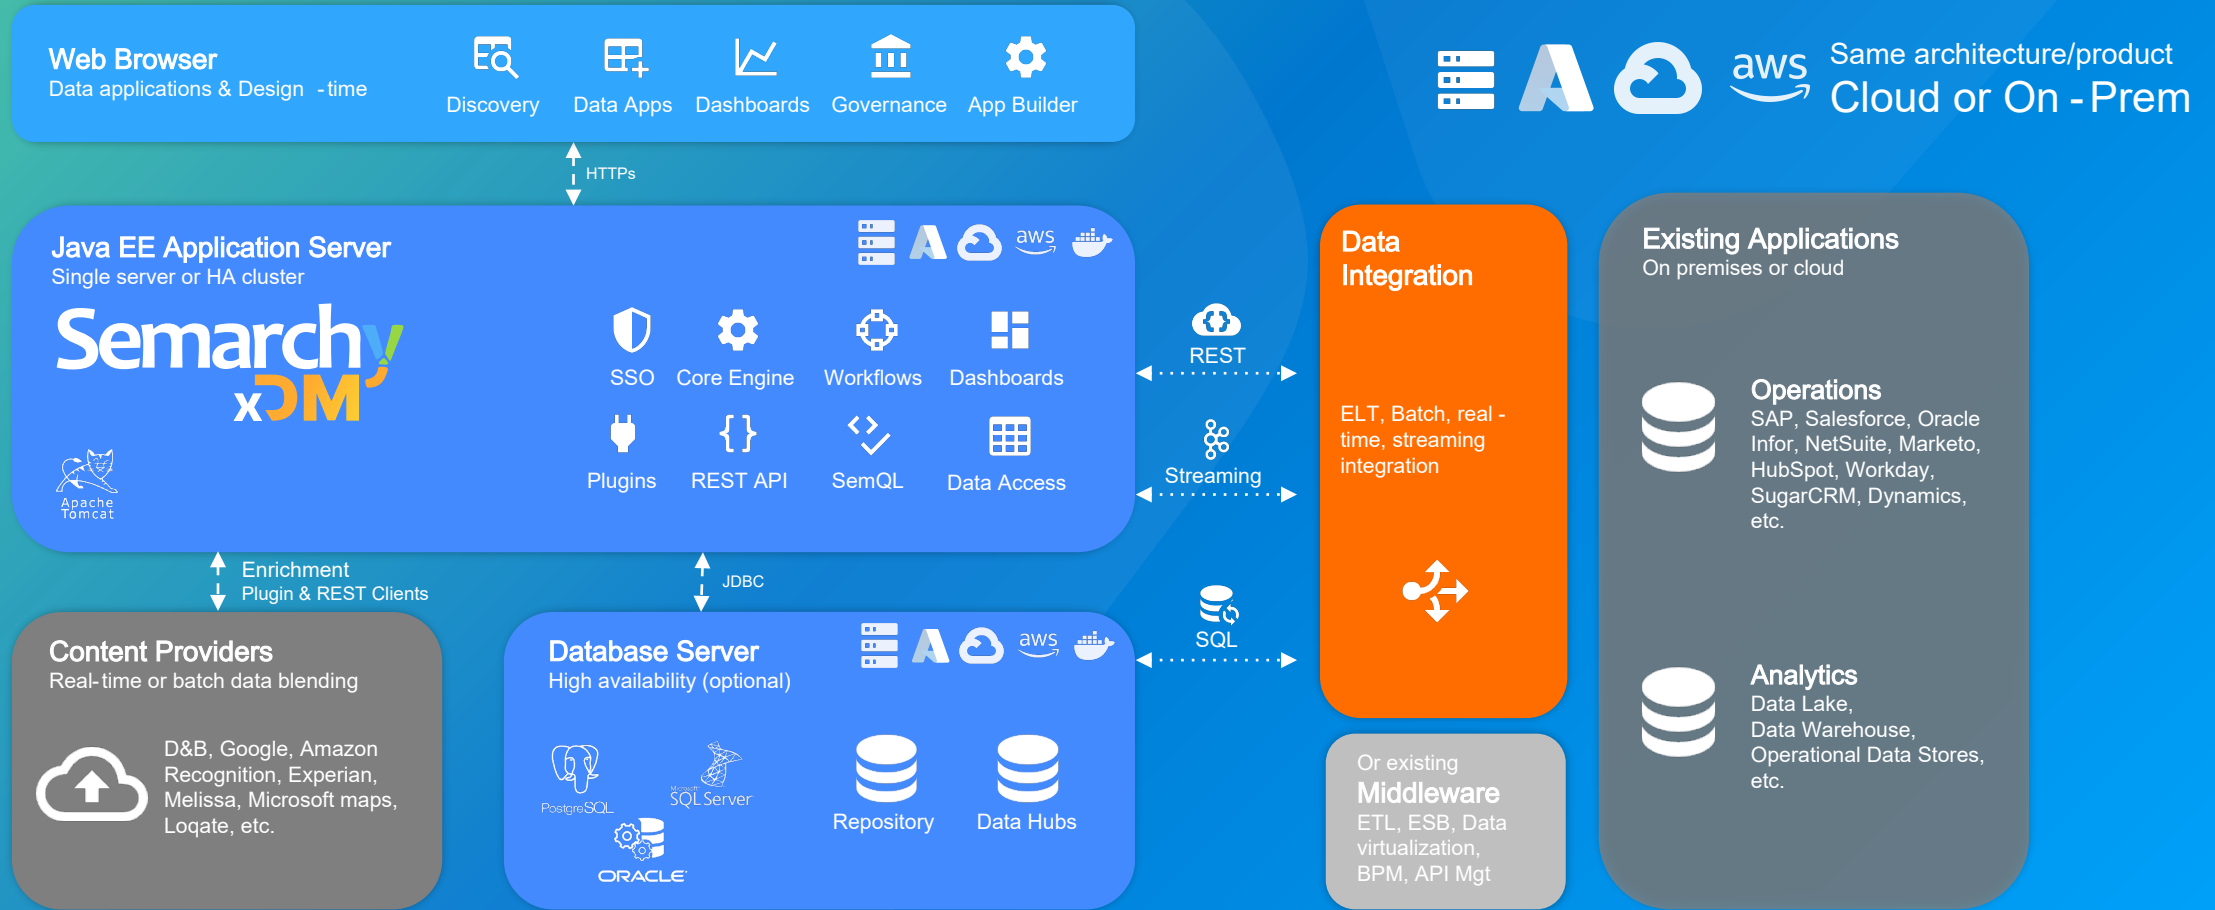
Web Browser
Data applications & Design - time

Discovery Data Apps Dashboards Governance App Builder

aws Same architecture/product
Cloud or On - Prem

HTTPs

Java EE Application Server
Single server or HA cluster

aws

Semarchy xDM

SSO Core Engine Workflows Dashboards

Plugins REST API SemQL Data Access

Apache Tomcat

REST

Streaming

SQL

Data Integration

ELT, Batch, real - time, streaming integration

Existing Applications
On premises or cloud

Operations
SAP, Salesforce, Oracle Infor, NetSuite, Marketo, HubSpot, Workday, SugarCRM, Dynamics, etc.

Analytics
Data Lake, Data Warehouse, Operational Data Stores, etc.

Enrichment
Plugin & REST Clients

JDBC

Content Providers
Real-time or batch data blending

D&B, Google, Amazon Recognition, Experian, Melissa, Microsoft maps, Loqate, etc.

Database Server
High availability (optional)

aws

PostgreSQL SQL Server ORACLE

Repository Data Hubs

Or existing
Middleware
ETL, ESB, Data virtualization, BPM, API Mgt